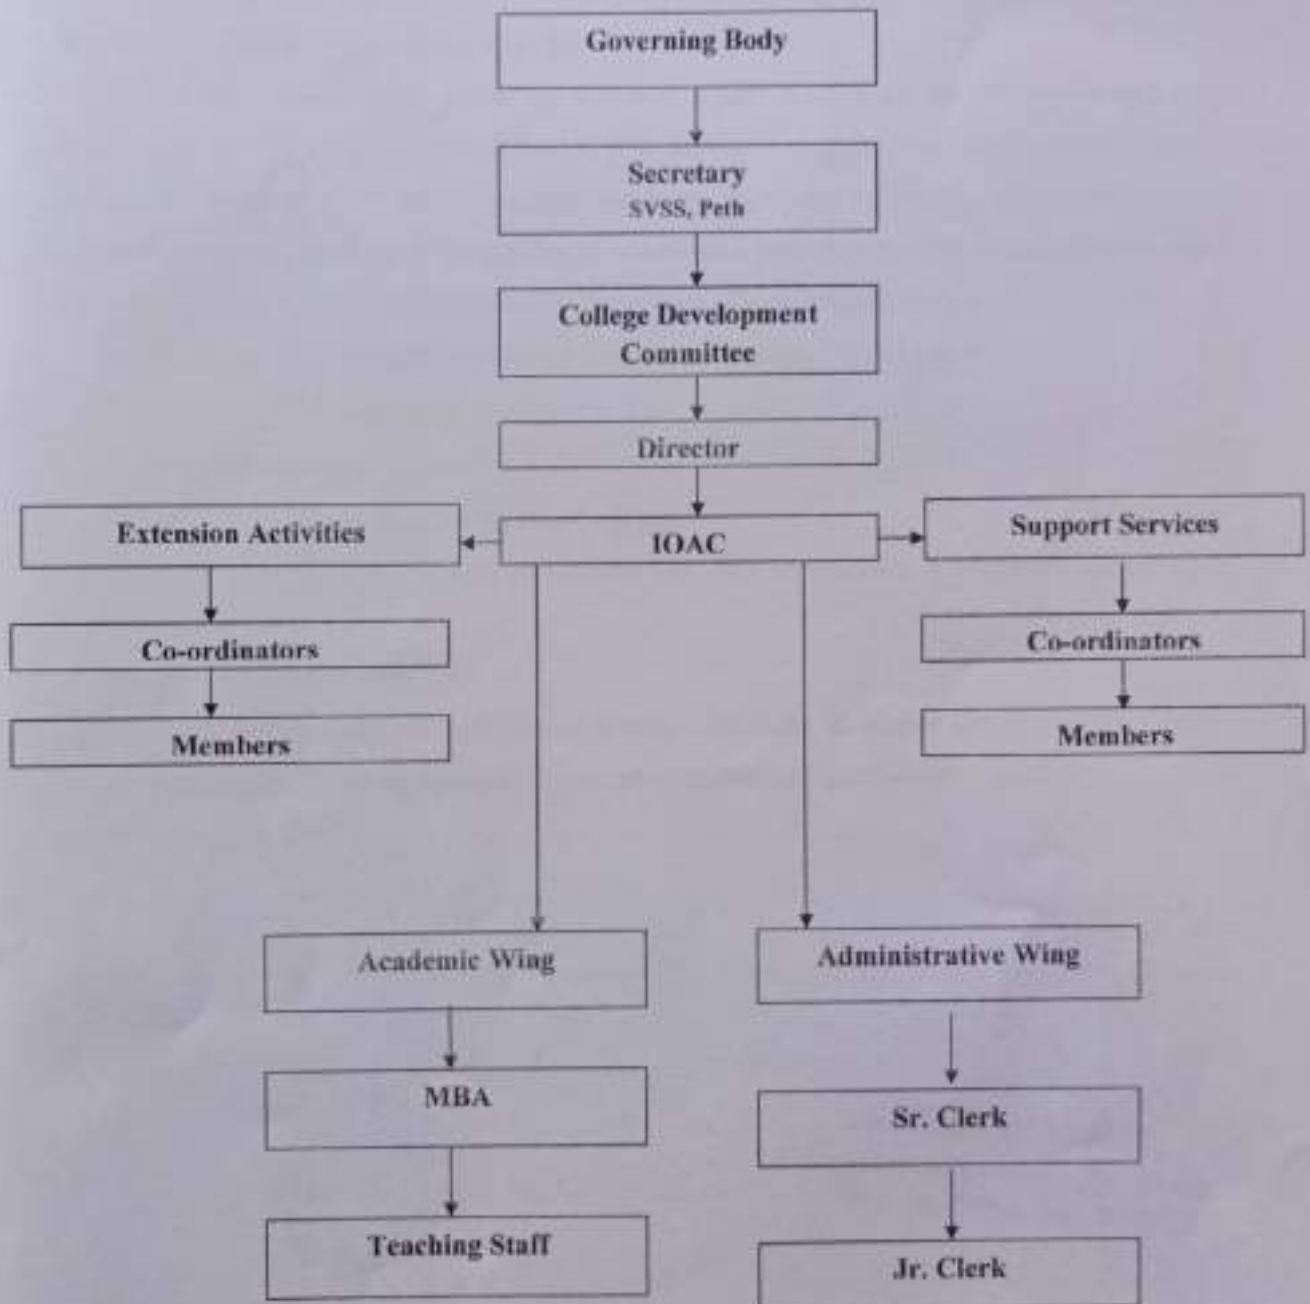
Governing Body

Secretary
SVSS, Peth

College Development Committee

Director

Extension Activities

IOAC

Support Services

Co-ordinators

Members

Co-ordinators

Members

Academic Wing

Administrative Wing

MBA

Sr. Clerk

Teaching Staff

Jr. Clerk